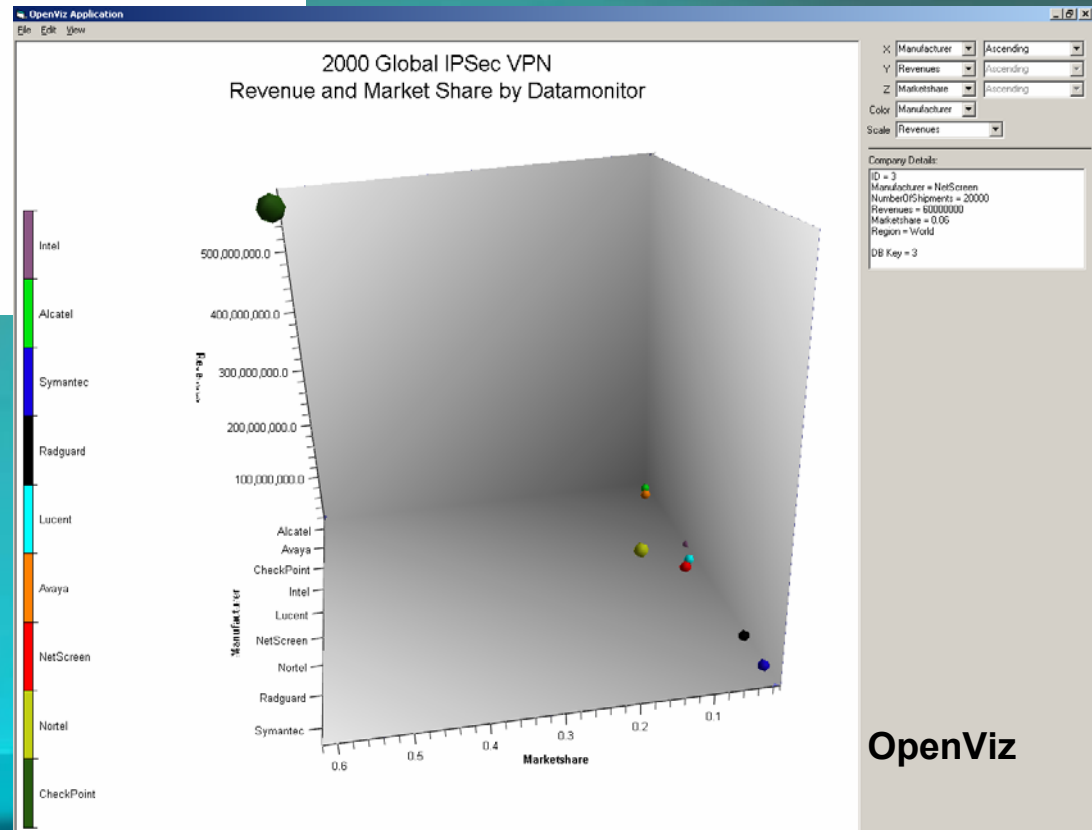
OpenViz Application

File Edit View

2000 Global IPSec VPN
Revenue and Market Share by Datamonitor

X Manufacturer Ascending
Y Revenues Ascending
Z Marketshare Ascending
Color Manufacturer
Scale Revenues

Company Details:
ID = 3
Manufacturer = NetScreen
NumberOfShipments = 20000
Revenues = 60000000
Marketshare = 0.06
Region = World

DB Key = 3

Intel
Alcatel
Symantec
Radguard
Lucent
Avaya
NetScreen
Nortel
CheckPoint

500,000,000.0
400,000,000.0
300,000,000.0
200,000,000.0
100,000,000.0

Revenues

Alcatel
Avaya
CheckPoint
Intel
Lucent
NetScreen
Nortel
Radguard
Symantec

Manufacturer

0.6
0.5
0.4
0.3
0.2
0.1

Marketshare

OpenViz